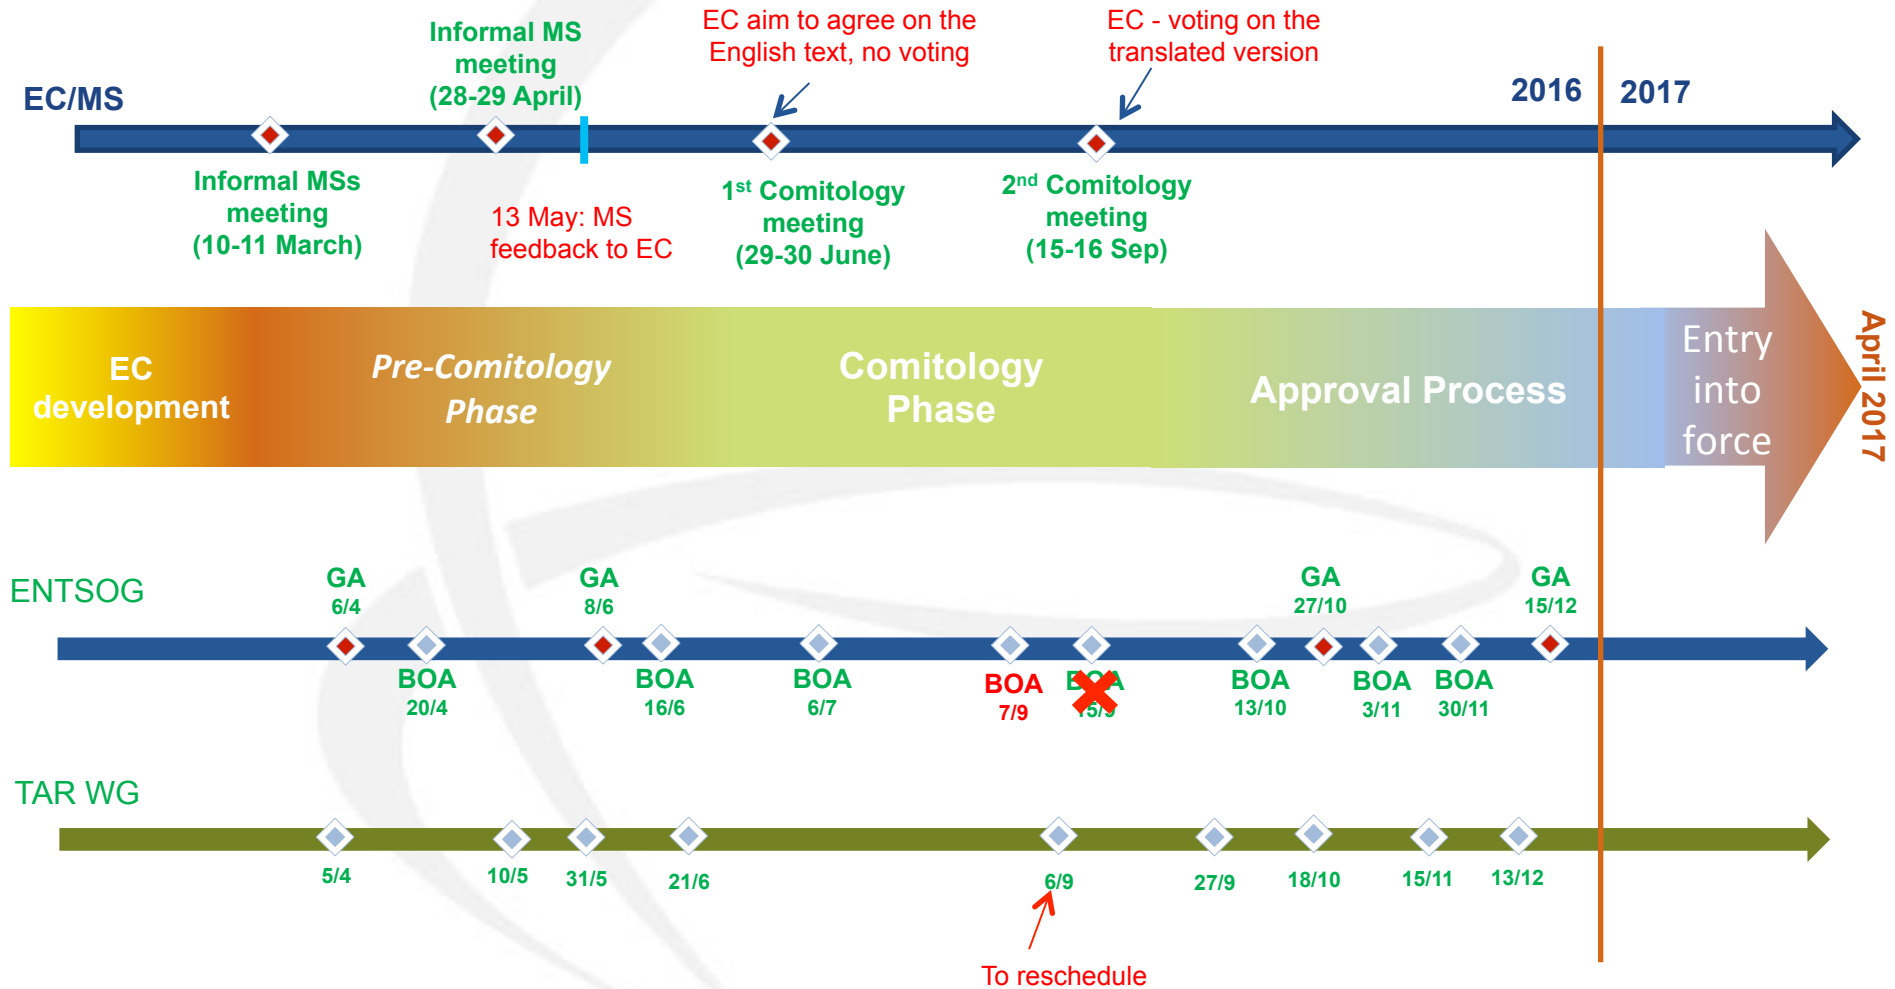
Informal MS meeting (28-29 April)

EC aim to agree on the English text, no voting

EC - voting on the translated version

EC/MS

2016

2017

Informal MSs meeting (10-11 March)

13 May: MS feedback to EC

1st Comitology meeting (29-30 June)

2nd Comitology meeting (15-16 Sep)

EC development

Pre-Comitology Phase

Comitology Phase

Approval Process

Entry into force

April 2017

ENTSOG

GA 6/4

GA 8/6

GA 27/10

GA 15/12

BOA 20/4

BOA 16/6

BOA 6/7

BOA 7/9

BOA 15/9

BOA 13/10

BOA 3/11

BOA 30/11

TAR WG

5/4

10/5

31/5

21/6

6/9

27/9

18/10

15/11

13/12

To reschedule